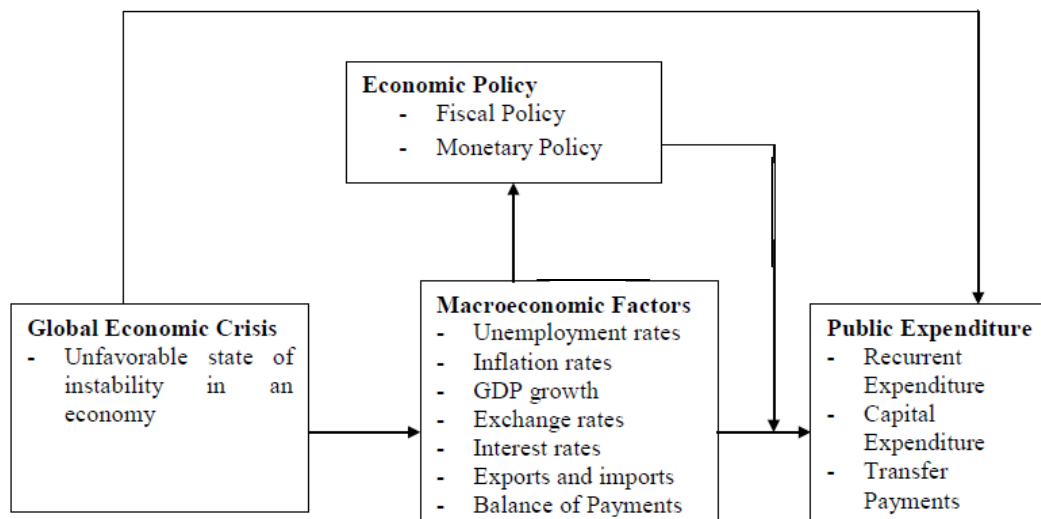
Economic Policy
- Fiscal Policy
- Monetary Policy

Global Economic Crisis
- Unfavorable state of instability in an economy

Macroeconomic Factors
- Unemployment rates
- Inflation rates
- GDP growth
- Exchange rates
- Interest rates
- Exports and imports
- Balance of Payments

Public Expenditure
- Recurrent Expenditure
- Capital Expenditure
- Transfer Payments